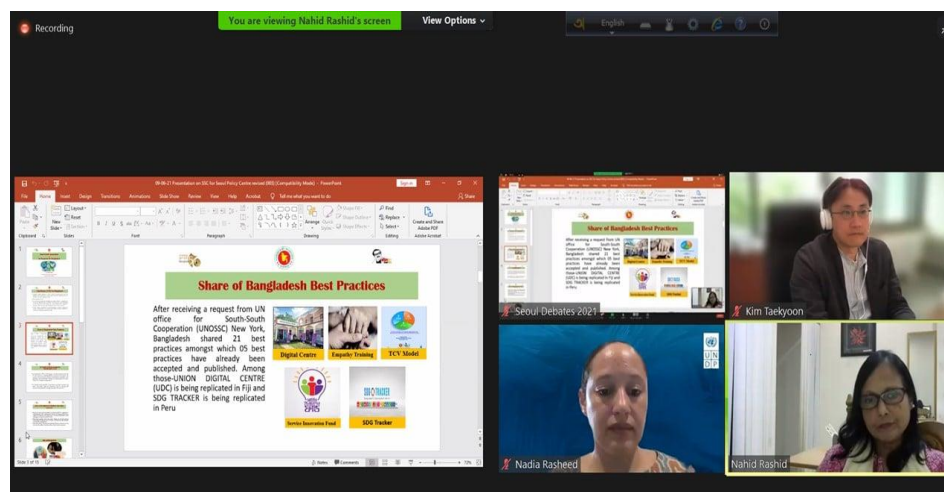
Recording

You are viewing Nahid Rashid's screen

View Options

English

09-06-21 Presentation on SDG for Seoul Policy Centre revised (003) [Compatibility Mode] - PowerPoint

File Home Insert Design Transitions Animations Slide Show Review View Help Acrobat Tell me what you want to do

Share

Paste Layout Reset New Slide Section

Clipboard Slides Font Paragraph Drawing Editing Adobe Acrobat

Arrange Quick Styles

Find Replace Select

Create and Share Adobe PDF

Share of Bangladesh Best Practices

After receiving a request from UN office for South-South Cooperation (UNOSSC) New York, Bangladesh shared 21 best practices amongst which 05 best practices have already been accepted and published. Among those-UNION DIGITAL CENTRE (UDC) is being replicated in Fiji and SDG TRACKER is being replicated in Peru

Digital Centre

Empathy Training

TCV Model

Service Innovation Fund

SDG Tracker

Slide 3 of 15

Notes Comments

Seoul Debates 2021

Kim Taekyoon

Nadia Rasheed

Nahid Rashid

UN DP